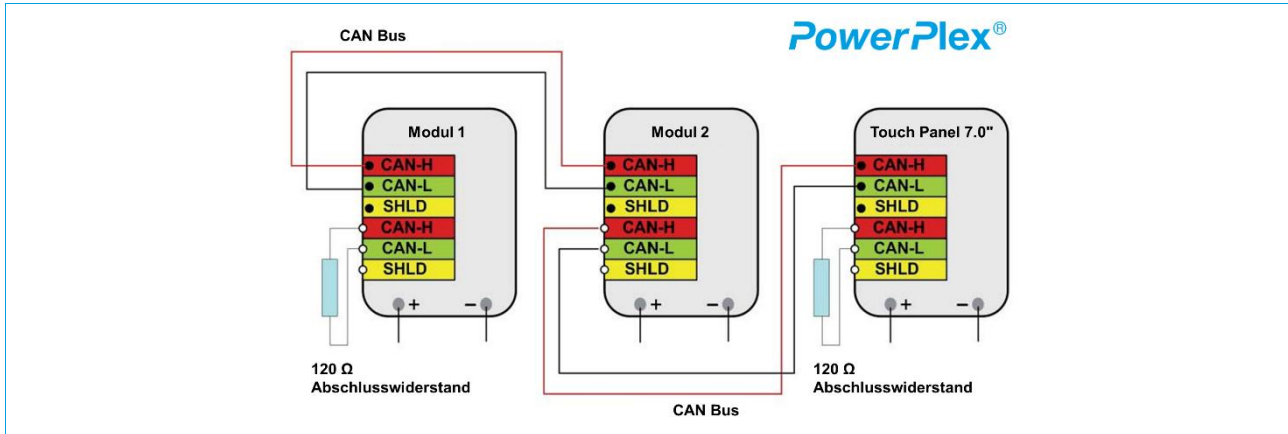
CAN Bus

PowerPlex®

Modul 1
CAN-H
CAN-L
SHLD
CAN-H
CAN-L
SHLD
+ −

Modul 2
CAN-H
CAN-L
SHLD
CAN-H
CAN-L
SHLD
+ −

Touch Panel 7.0"
CAN-H
CAN-L
SHLD
CAN-H
CAN-L
SHLD
+ −

120 Ω
Abschlusswiderstand

120 Ω
Abschlusswiderstand

CAN Bus